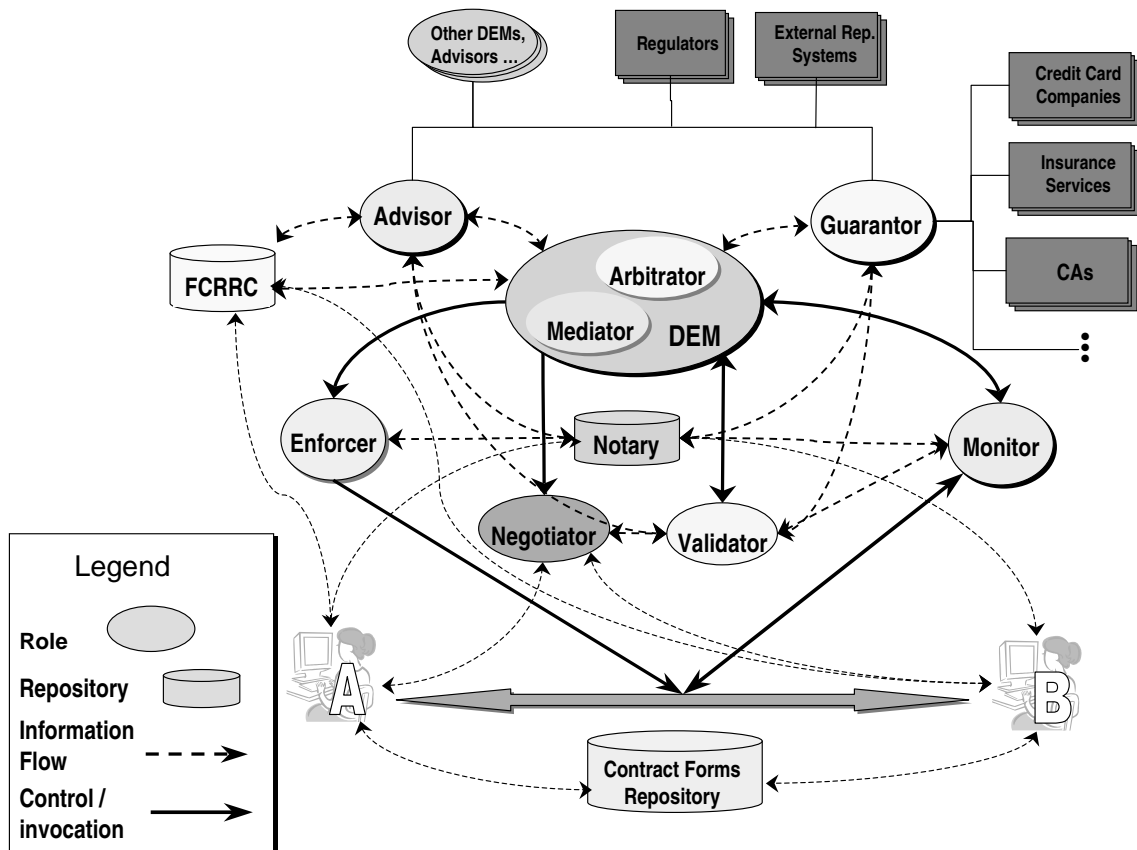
Other DEMs, Advisors ...

Regulators

External Rep. Systems

Credit Card Companies

Insurance Services

CAs

Advisor

Guarantor

FCRRC

Arbitrator

Mediator

DEM

Enforcer

Notary

Monitor

Negotiator

Validator

Legend

Role

Repository

Information Flow

Control / invocation

A

B

Contract Forms Repository